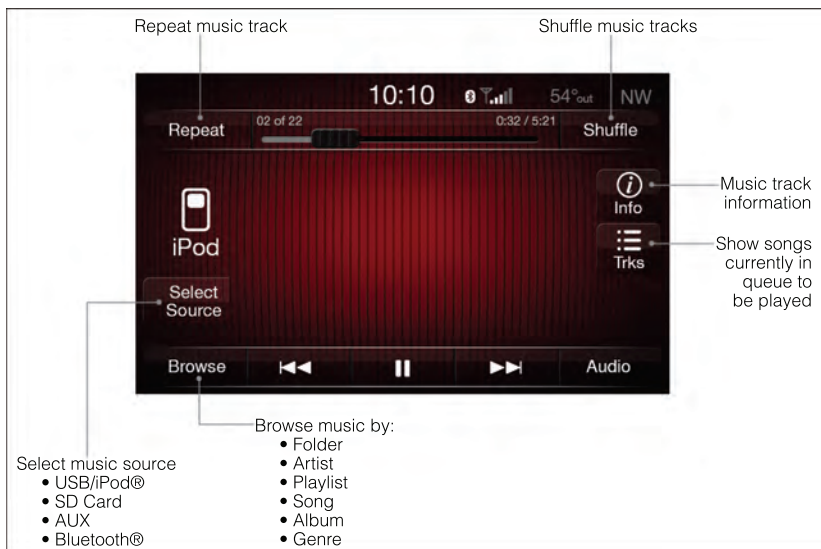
Repeat music track

Shuffle music tracks

10:10 54°out NW

Repeat 02 of 22 0:32 / 5:21 Shuffle

Info

Trks

iPod

Select Source

Browse

Audio

Music track information

Show songs currently in queue to be played

Browse music by:
• Folder
• Artist
• Playlist
• Song
• Album
• Genre

Select music source
• USB/iPod®
• SD Card
• AUX
• Bluetooth®